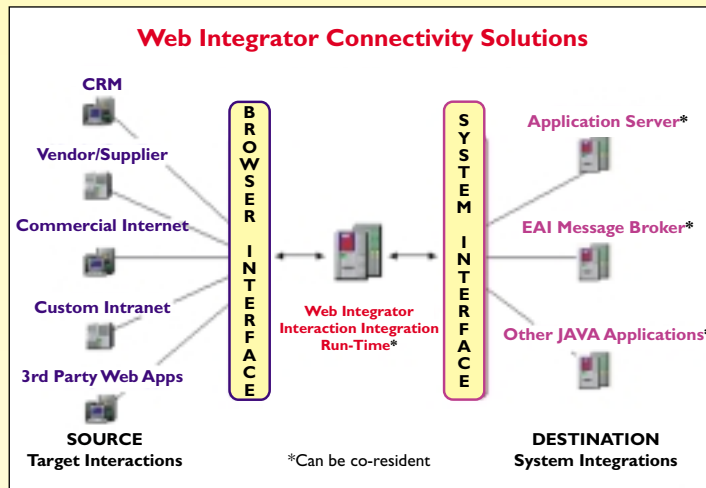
Web Integrator Connectivity Solutions

CRM

Vendor/Supplier

Commercial Internet

Custom Intranet

3rd Party Web Apps

BROWSER INTERFACE

Web Integrator Interaction Integration Run-Time*

SYSTEM INTERFACE

Application Server*

EAI Message Broker*

Other JAVA Applications*

SOURCE
Target Interactions

*Can be co-resident

DESTINATION
System Integrations